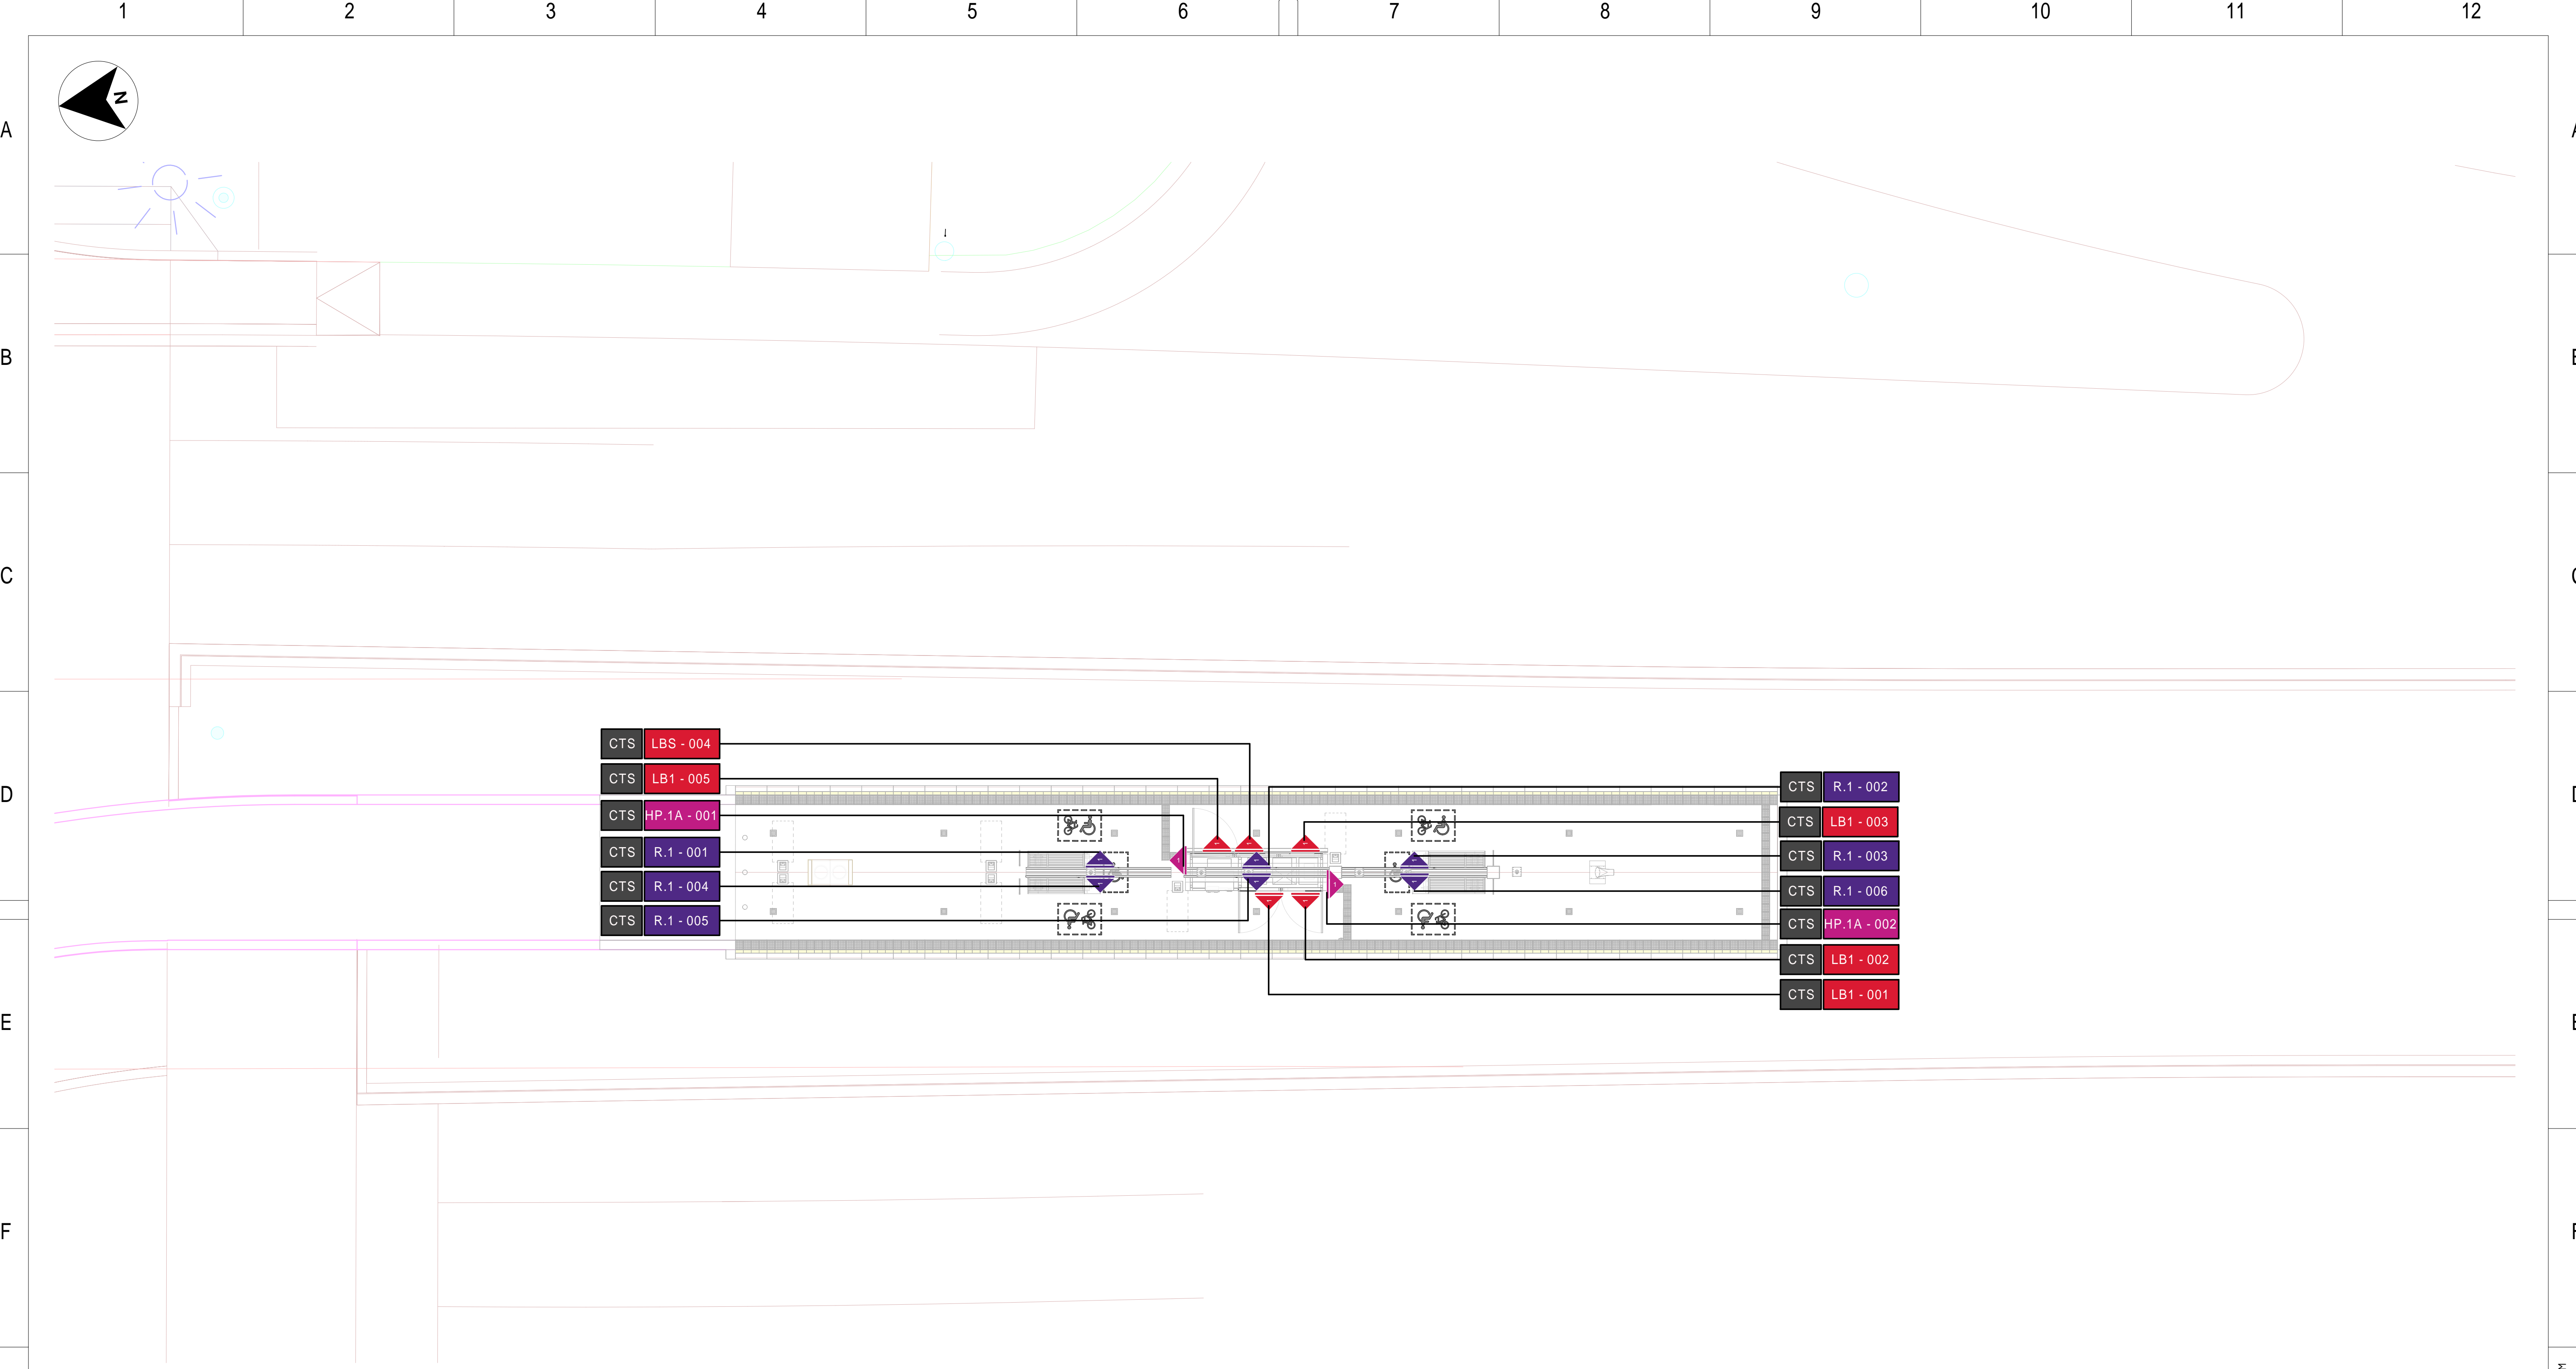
1 2 3 4 5 6 7 8 9 10 11 12

A
B
C
D
E
F

N

CTS LBS - 004
CTS LB1 - 005
CTS HP.1A - 001
CTS R.1 - 001
CTS R.1 - 004
CTS R.1 - 005

CTS R.1 - 002
CTS LB1 - 003
CTS R.1 - 003
CTS R.1 - 006
CTS HP.1A - 002
CTS LB1 - 002
CTS LB1 - 001